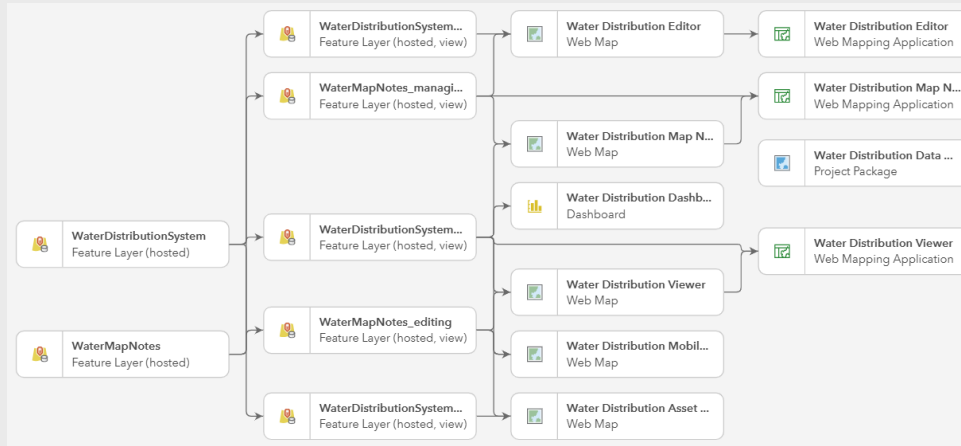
WaterDistributionSystem
Feature Layer (hosted)

WaterMapNotes
Feature Layer (hosted)

WaterDistributionSystem...
Feature Layer (hosted, view)

WaterMapNotes_managi...
Feature Layer (hosted, view)

WaterDistributionSystem...
Feature Layer (hosted, view)

WaterMapNotes_editing
Feature Layer (hosted, view)

WaterDistributionSystem...
Feature Layer (hosted, view)

Water Distribution Editor
Web Map

Water Distribution Map N...
Web Map

Water Distribution Dashb...
Dashboard

Water Distribution Viewer
Web Map

Water Distribution Mobil...
Web Map

Water Distribution Asset ...
Web Map

Water Distribution Editor
Web Mapping Application

Water Distribution Map N...
Web Mapping Application

Water Distribution Data ...
Project Package

Water Distribution Viewer
Web Mapping Application